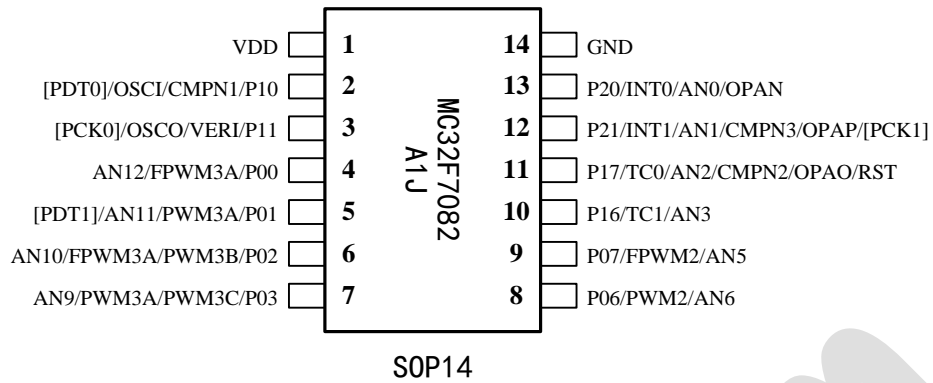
VDD 1
[PDT0]/OSCI/CMPN1/P10 2
[PCK0]/OSCO/VERI/P11 3
AN12/FPWM3A/P00 4
[PDT1]/AN11/PWM3A/P01 5
AN10/FPWM3A/PWM3B/P02 6
AN9/PWM3A/PWM3C/P03 7

MC32F7082
A1J

14 GND
13 P20/INT0/AN0/OPAN
12 P21/INT1/AN1/CMPN3/OPAP/[PCK1]
11 P17/TC0/AN2/CMPN2/OPAO/RST
10 P16/TC1/AN3
9 P07/FPWM2/AN5
8 P06/PWM2/AN6

SOP14